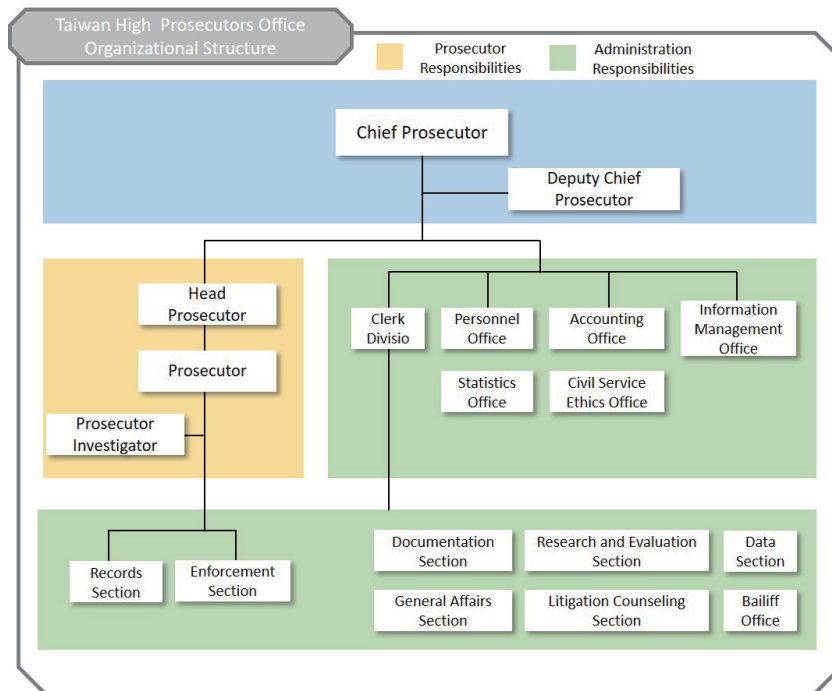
Taiwan High Prosecutors Office Organizational Structure

Prosecutor Responsibilities

Administration Responsibilities

Chief Prosecutor

Deputy Chief Prosecutor

Head Prosecutor

Prosecutor

Prosecutor Investigator

Clerk Divisio

Personnel Office

Accounting Office

Information Management Office

Statistics Office

Civil Service Ethics Office

Records Section

Enforcement Section

Documentation Section

Research and Evaluation Section

Data Section

General Affairs Section

Litigation Counseling Section

Bailiff Office